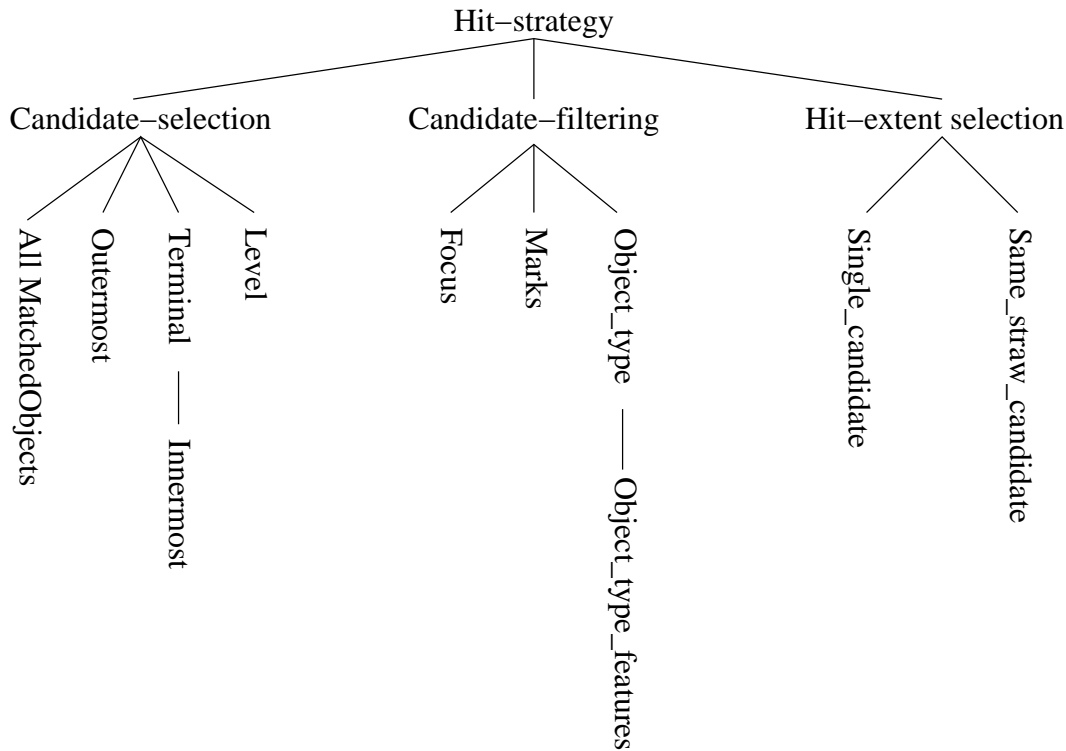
Hit−strategy

Candidate−selection

Candidate−filtering

Hit−extent selection

All MatchedObjects

Outermost

Terminal

Innermost

Level

Focus

Marks

Object_type

Object_type_features

Single_candidate

Same_straw_candidate